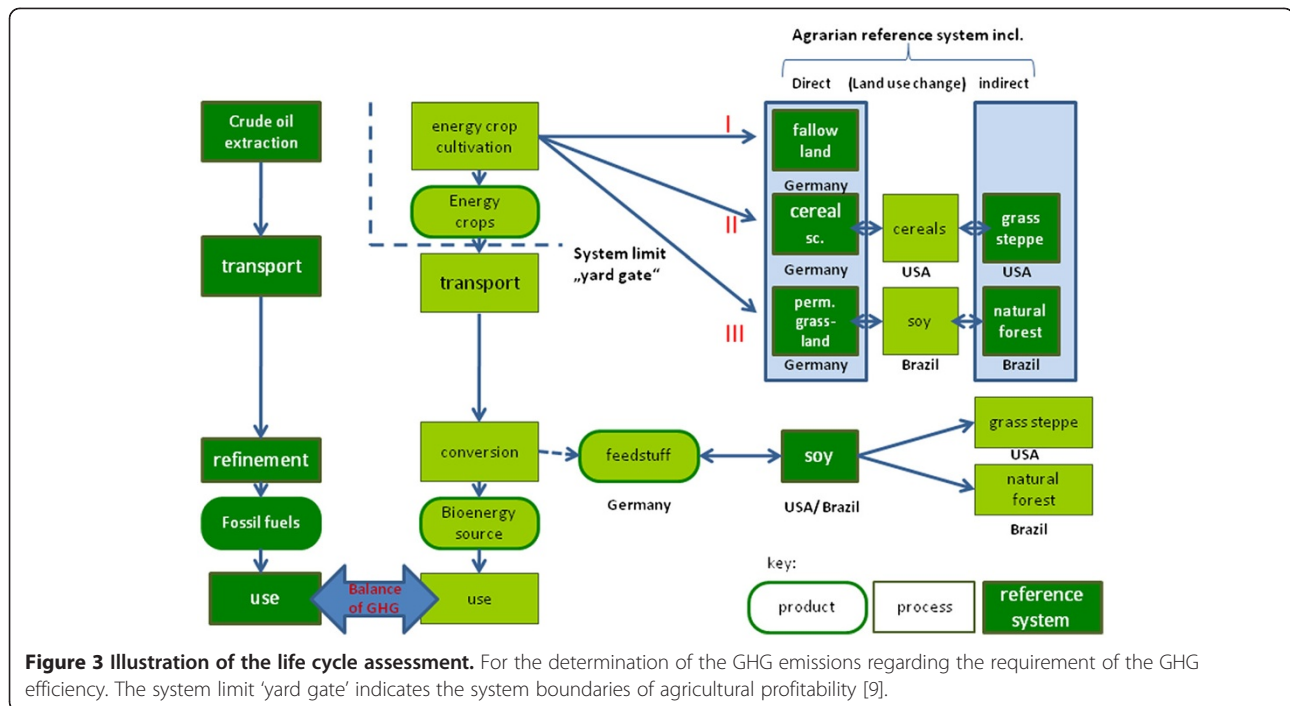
Agrarian reference system incl.

Direct (Land use change) indirect

Crude oil extraction

energy crop cultivation

I

fallow land

Germany

Energy crops

II

cereal sc.

cereals

grass steppe

System limit „yard gate"

Germany

USA

USA

transport

transport

III

perm. grass-land

soy

natural forest

Germany

Brazil

Brazil

refinement

conversion

feedstuff

soy

grass steppe

USA

natural forest

Germany

USA/ Brazil

Brazil

Fossil fuels

Bioenergy source

key:

use

Balance of GHG

use

product

process

reference system

**Figure 3 Illustration of the life cycle assessment.** For the determination of the GHG emissions regarding the requirement of the GHG efficiency. The system limit 'yard gate' indicates the system boundaries of agricultural profitability [9].